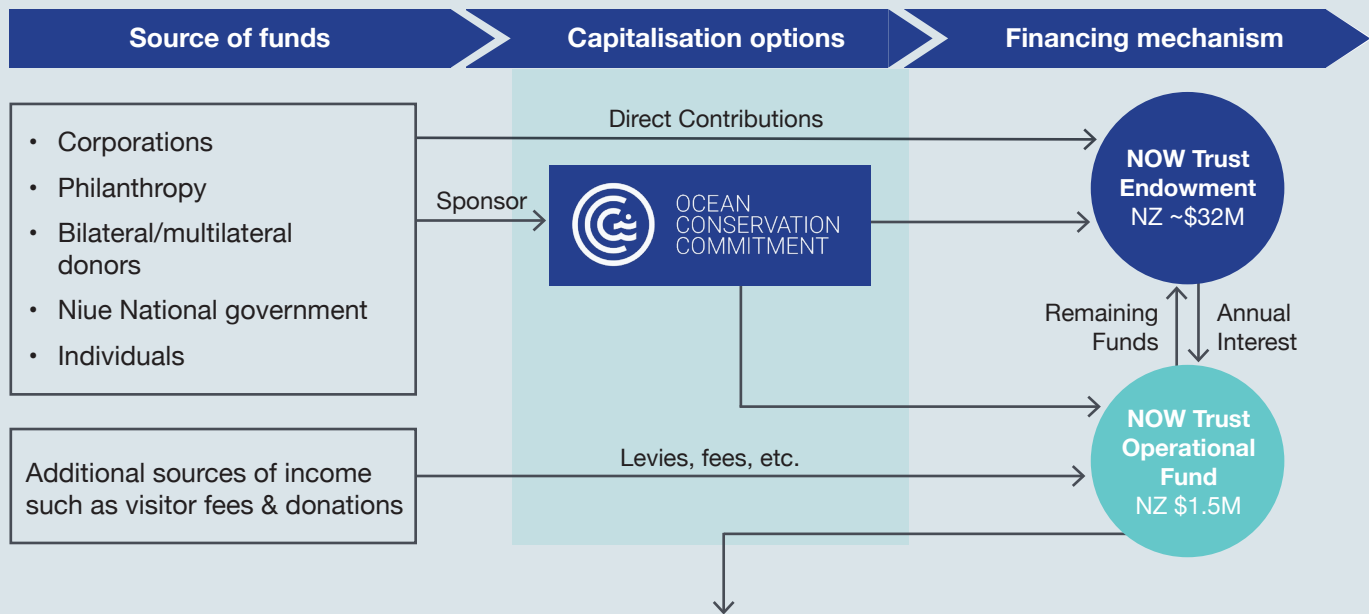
Source of funds

Capitalisation options

Financing mechanism

- Corporations
- Philanthropy
- Bilateral/multilateral donors
- Niue National government
- Individuals

Direct Contributions

Sponsor

OCEAN CONSERVATION COMMITMENT

NOW Trust Endowment
NZ ~$32M

Remaining Funds

Annual Interest

Additional sources of income such as visitor fees & donations

Levies, fees, etc.

NOW Trust Operational Fund
NZ $1.5M